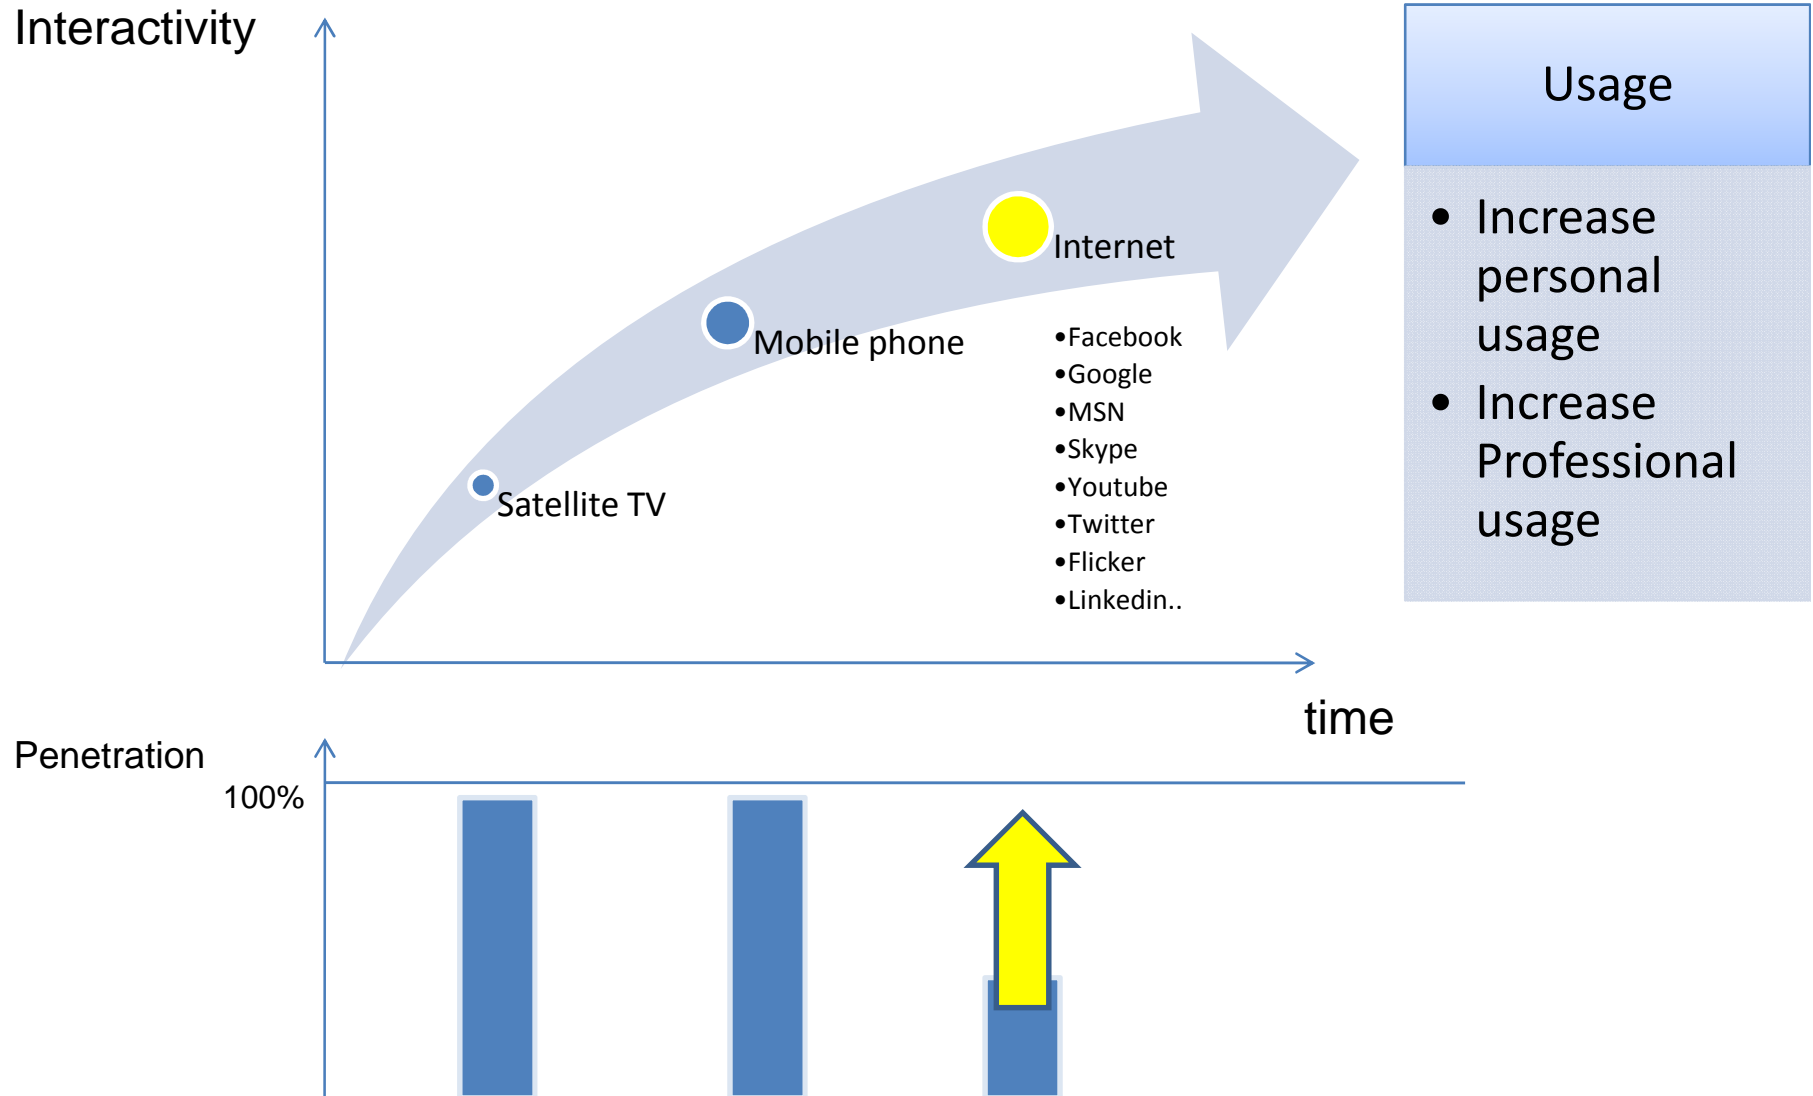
Interactivity

Usage

- Increase personal usage
- Increase Professional usage

Internet

Mobile phone

•Facebook
•Google
•MSN
•Skype
•Youtube
•Twitter
•Flicker
•Linkedin..

Satellite TV

time

Penetration

100%